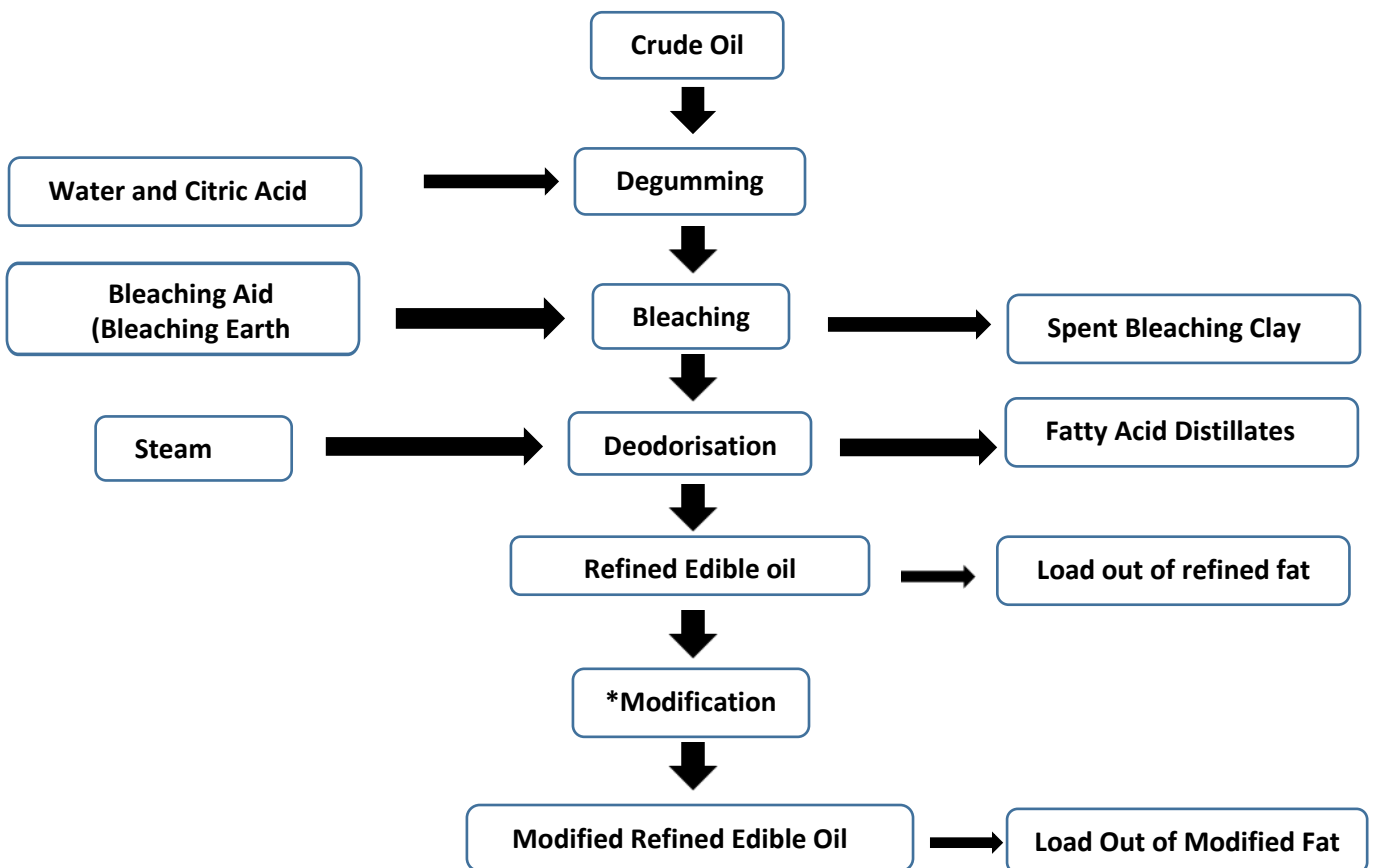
Crude Oil

Water and Citric Acid

Degumming

Bleaching Aid (Bleaching Earth

Bleaching

Spent Bleaching Clay

Steam

Deodorisation

Fatty Acid Distillates

Refined Edible oil

Load out of refined fat

*Modification

Modified Refined Edible Oil

Load Out of Modified Fat